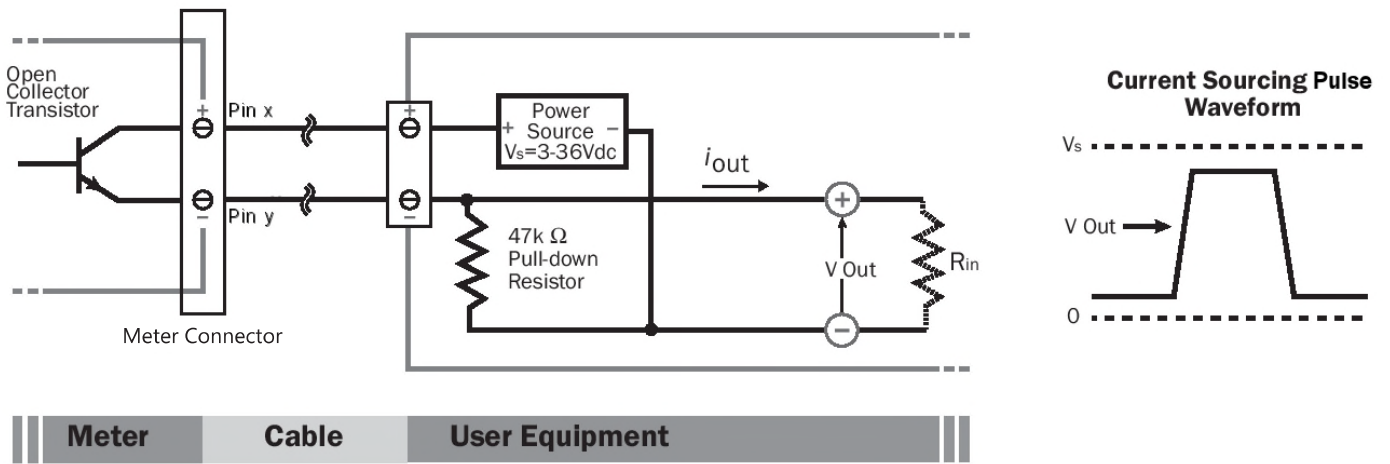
Open Collector Transistor

+

Pin x

-

Pin y

Meter Connector

+

-

Power Source
+ −
$V_s$=3-36Vdc

$i_{out}$

47k Ω Pull-down Resistor

+

V Out

-

$R_{in}$

Current Sourcing Pulse Waveform

$V_s$

V Out

0

Meter | Cable | User Equipment